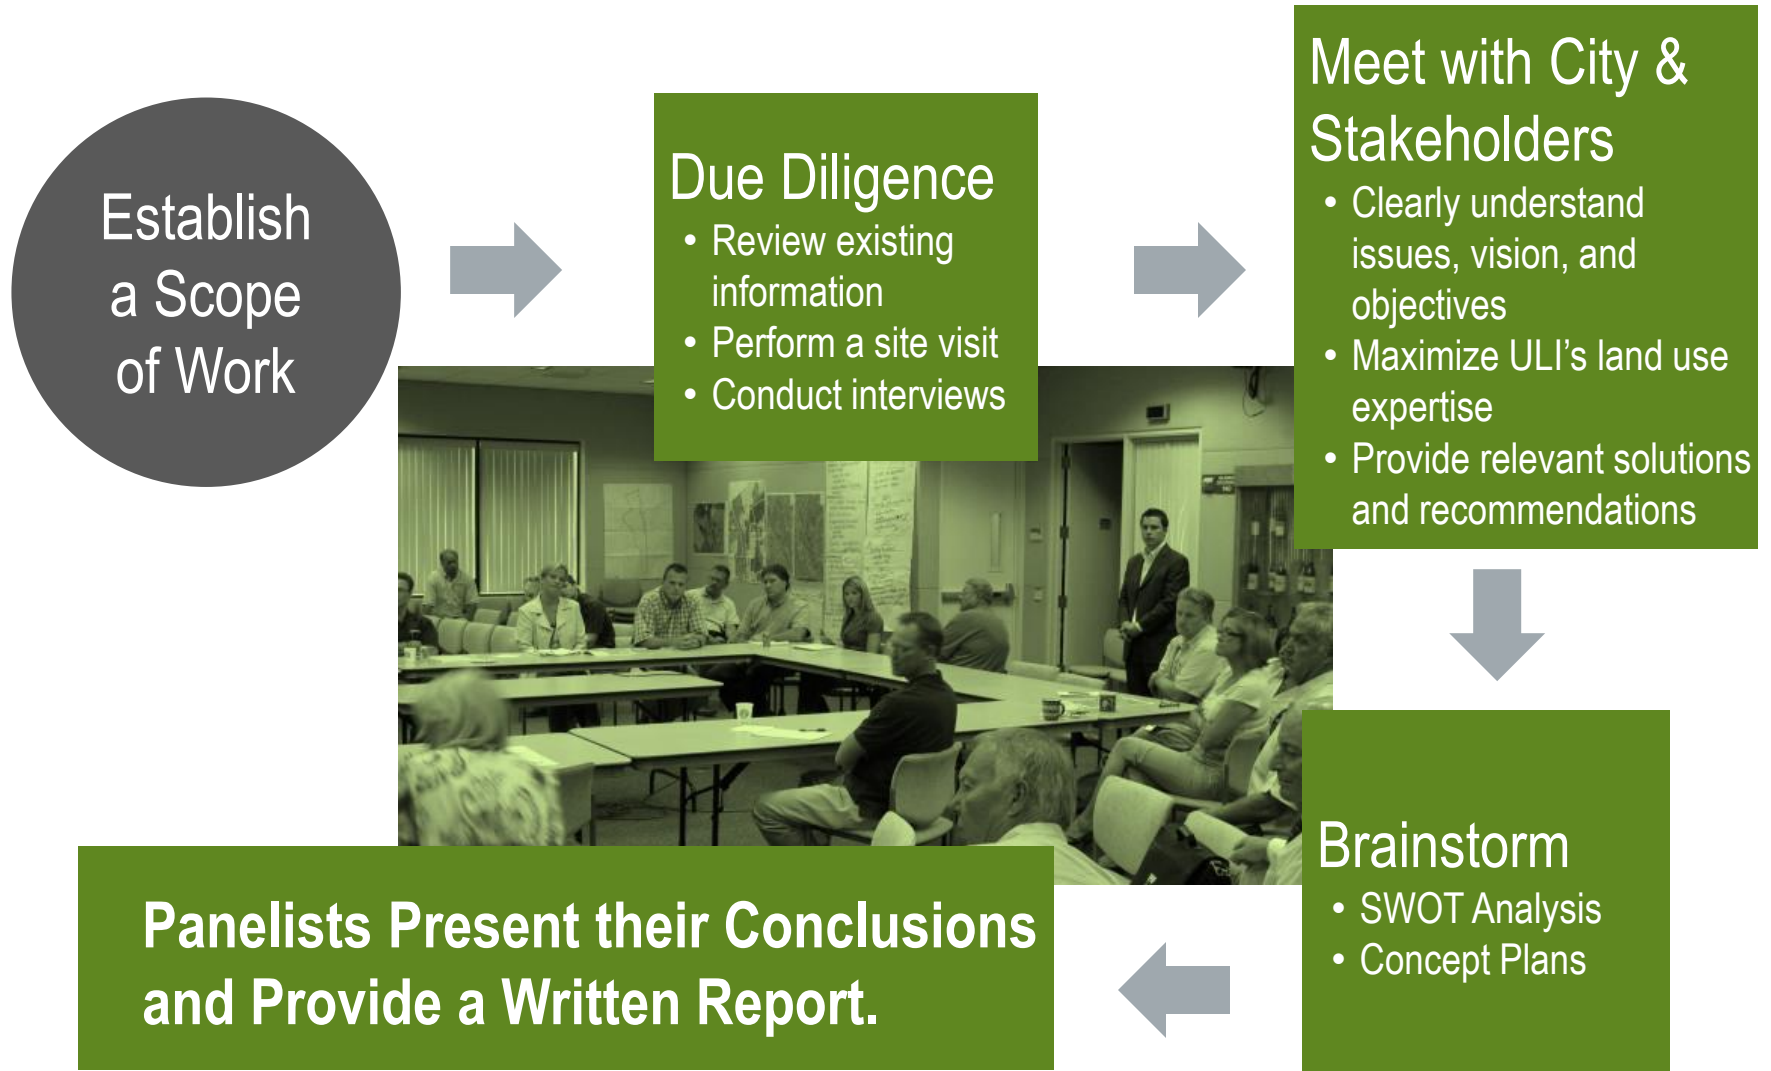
Establish a Scope of Work

Due Diligence
• Review existing information
• Perform a site visit
• Conduct interviews

Meet with City & Stakeholders
• Clearly understand issues, vision, and objectives
• Maximize ULI's land use expertise
• Provide relevant solutions and recommendations

Brainstorm
• SWOT Analysis
• Concept Plans

Panelists Present their Conclusions and Provide a Written Report.